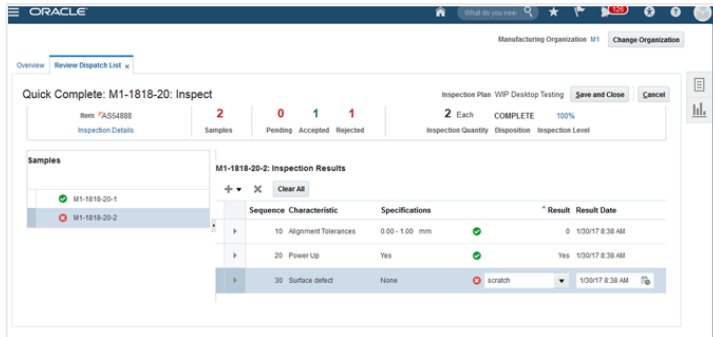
ORACLE

What do you nee

125

Manufacturing Organization M1 Change Organization

Overview Review Dispatch List ×

Quick Complete: M1-1818-20: Inspect

Inspection Plan WIP Desktop Testing Save and Close Cancel

Item AS54888
Inspection Details

2
Samples

0
Pending

1
Accepted

1
Rejected

2 Each
Inspection Quantity

COMPLETE
Disposition

100%
Inspection Level

Samples

M1-1818-20-1

M1-1818-20-2

M1-1818-20-2: Inspection Results

Clear All

| Sequence | Characteristic | Specifications | | Result | Result Date |
|---|---|---|---|---|---|
| 10 | Alignment Tolerances | 0.00 - 1.00 mm | | 0 | 1/30/17 8:38 AM |
| 20 | Power Up | Yes | | Yes | 1/30/17 8:38 AM |
| 30 | Surface defect | None | | scratch | 1/30/17 8:38 AM |